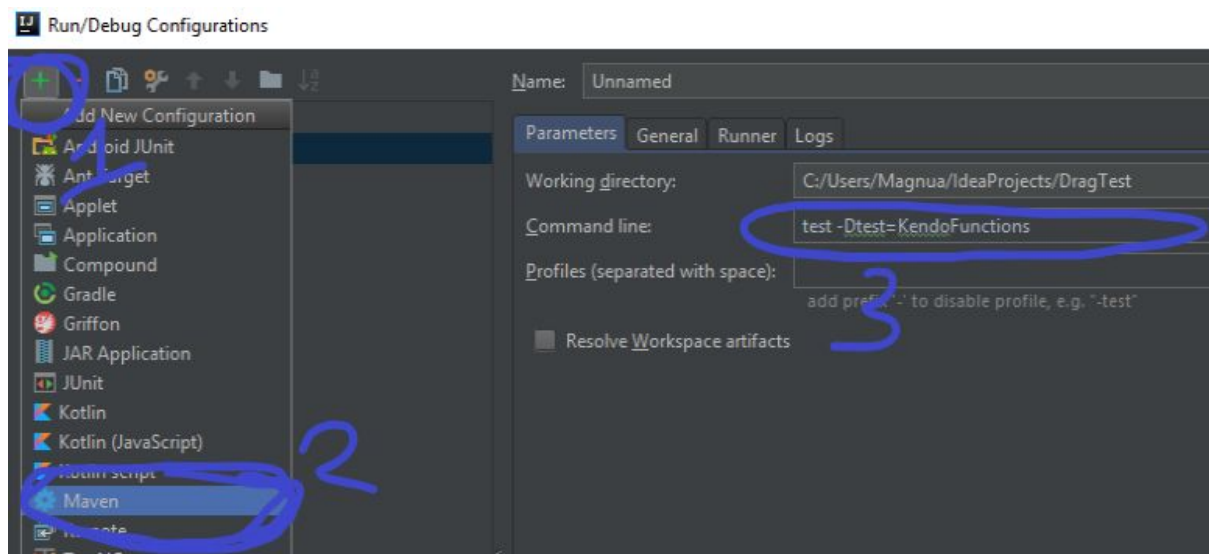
Run/Debug Configurations

Add New Configuration
Android JUnit
Ant Target
Applet
Application
Compound
Gradle
Griffon
JAR Application
JUnit
Kotlin
Kotlin (JavaScript)
Kotlin script
Maven
Remote

1
2
3

Name: Unnamed

Parameters General Runner Logs

Working directory: C:/Users/Magnua/IdeaProjects/DragTest
Command line: test -Dtest=KendoFunctions
Profiles (separated with space):
add prefix '-' to disable profile, e.g. "-test"

Resolve Workspace artifacts